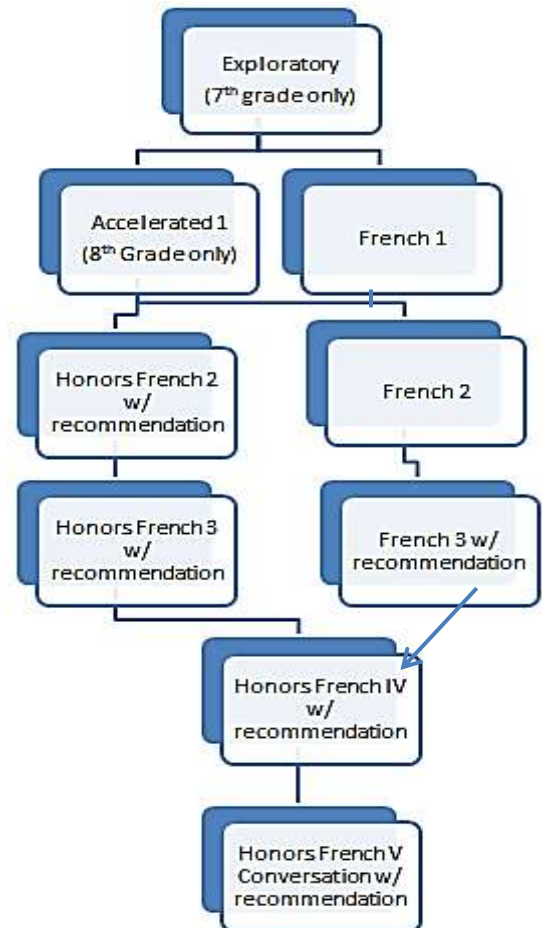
Exploratory
(7$^{th}$ grade only)

Accelerated 1
(8$^{th}$ Grade only)

French 1

Honors French 2 w/ recommendation

French 2

Honors French 3 w/ recommendation

French 3 w/ recommendation

Honors French IV w/ recommendation

Honors French V Conversation w/ recommendation